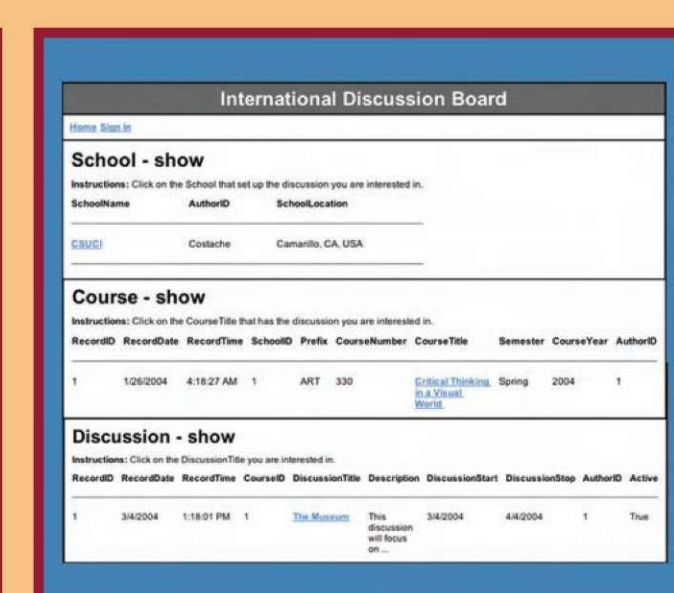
International Discussion Board

Home Sign In

School - show

Instructions: Click on the School that set up the discussion you are interested in.

| SchoolName | AuthorID | SchoolLocation |
|---|---|---|
| CSUCI | Costache | Camarillo, CA, USA |

Course - show

Instructions: Click on the CourseTitle that has the discussion you are interested in.

| RecordID | RecordDate | RecordTime | SchoolID | Prefix | CourseNumber | CourseTitle | Semester | CourseYear | AuthorID |
|---|---|---|---|---|---|---|---|---|---|
| 1 | 1/26/2004 | 4:18:27 AM | 1 | ART | 330 | Critical Thinking in a Visual World | Spring | 2004 | 1 |

Discussion - show

Instructions: Click on the DiscussionTitle you are interested in.

| RecordID | RecordDate | RecordTime | CourseID | DiscussionTitle | Description | DiscussionStart | DiscussionStop | AuthorID | Active |
|---|---|---|---|---|---|---|---|---|---|
| 1 | 3/4/2004 | 1:18:01 PM | 1 | The Museum | This discussion will focus on ... | 3/4/2004 | 4/4/2004 | 1 | True |